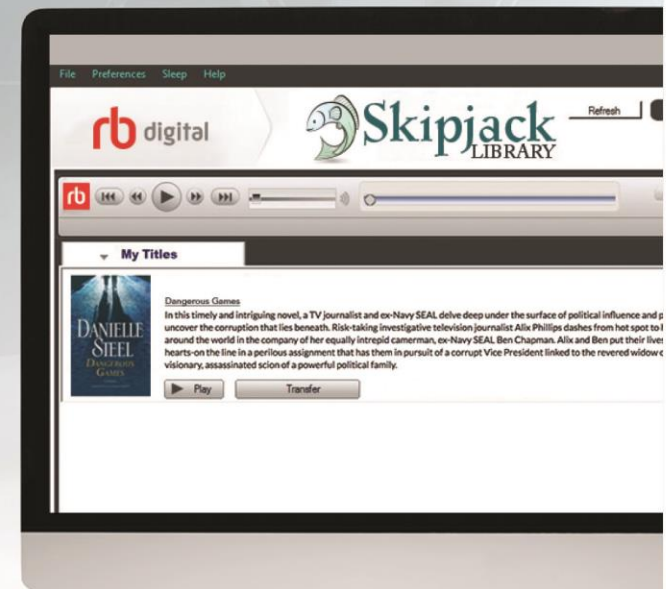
File Preferences Sleep Help

rb digital

Skipjack LIBRARY

Refresh

rb

My Titles

DANIELLE STEEL DANGEROUS GAMES

Dangerous Games

In this timely and intriguing novel, a TV journalist and ex-Navy SEAL delve deep under the surface of political influence and p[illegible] uncover the corruption that lies beneath. Risk-taking investigative television journalist Alix Phillips dashes from hot spot to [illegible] around the world in the company of her equally intrepid cameraman, ex-Navy SEAL Ben Chapman. Alix and Ben put their lives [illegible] hearts-on the line in a perilous assignment that has them in pursuit of a corrupt Vice President linked to the revered widow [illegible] visionary, assassinated scion of a powerful political family.

Play

Transfer